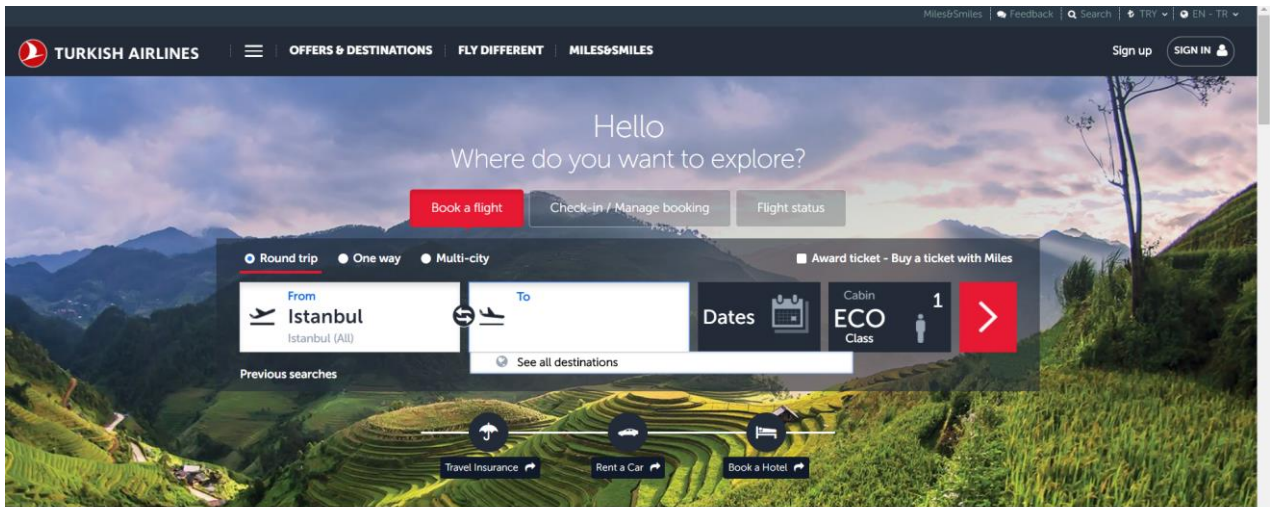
Miles&Smiles | Feedback | Search | TRY | EN - TR

TURKISH AIRLINES

OFFERS & DESTINATIONS FLY DIFFERENT MILES&SMILES

Sign up SIGN IN

Hello
Where do you want to explore?

Book a flight Check-in / Manage booking Flight status

Round trip One way Multi-city

Award ticket - Buy a ticket with Miles

From
Istanbul
Istanbul (All)

To

Dates

Cabin
ECO
Class
1

See all destinations

Previous searches

Travel Insurance

Rent a Car

Book a Hotel